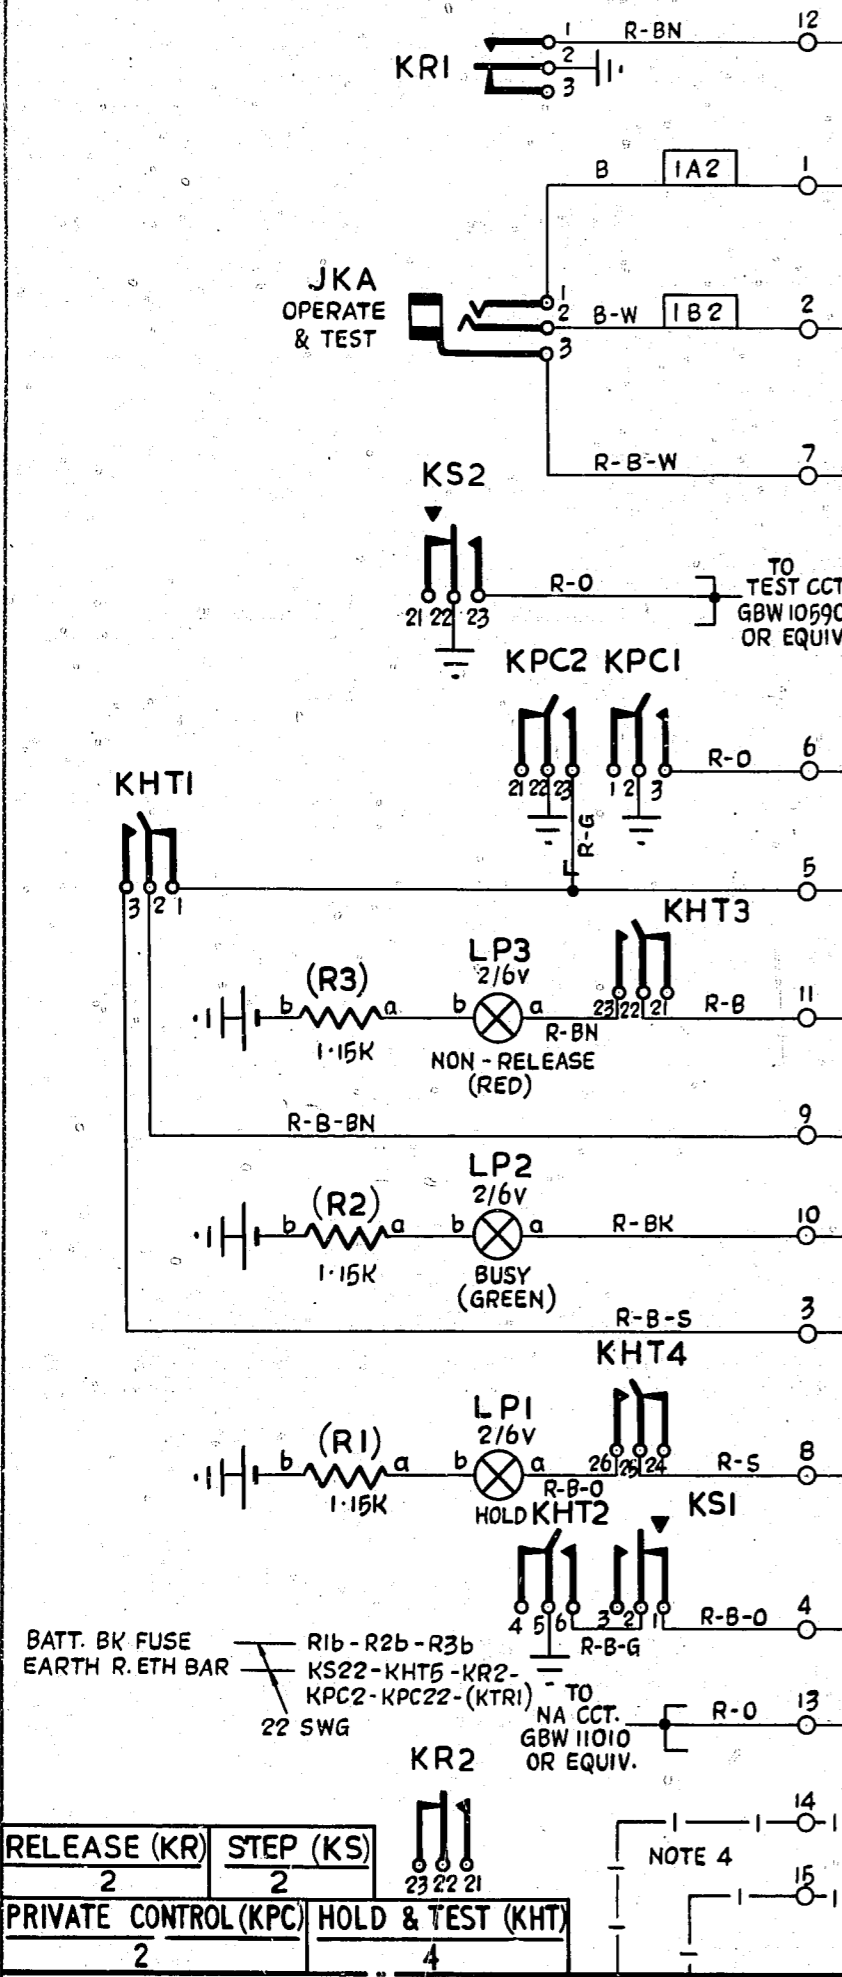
KR1
1
2
3
R-BN
12

B
1A2
1

JKA
OPERATE & TEST
1
2
3
B-W
1B2
2

R-B-W
7

KS2
21 22 23
R-O
TO TEST CCT GBW 10590 OR EQUIV

KPC2 KPC1
21 22 23
1 2 3
R-O
6

KHT1
3 2 1
R-G
5

KHT3
(R3)
b
a
1·15K
LP3
2/6V
b
a
R-BN
NON - RELEASE (RED)
23 22 21
R-B
11

R-B-BN
9

LP2
2/6V
(R2)
b
a
1·15K
b
a
BUSY (GREEN)
R-BK
10

R-B-S
3

KHT4
LP1
2/6V
(R1)
b
a
1·15K
b
a
HOLD
R-B-O
26 25 24
R-S
8

KHT2
KS1
4 5 6
3 2 1
R-B-O
4
R-B-G

BATT. BK FUSE
EARTH R. ETH BAR
R1b - R2b - R3b
KS22 - KHT5 - KR2 - KPC2 - KPC22 - (KTR1)
22 SWG
TO NA CCT. GBW 11010 OR EQUIV.
R-O
13

KR2
23 22 21
14
NOTE 4
15

| RELEASE (KR) | STEP (KS) |
|---|---|
| 2 | 2 |

| PRIVATE CONTROL (KPC) | HOLD & TEST (KHT) |
|---|---|
| 2 | 4 |